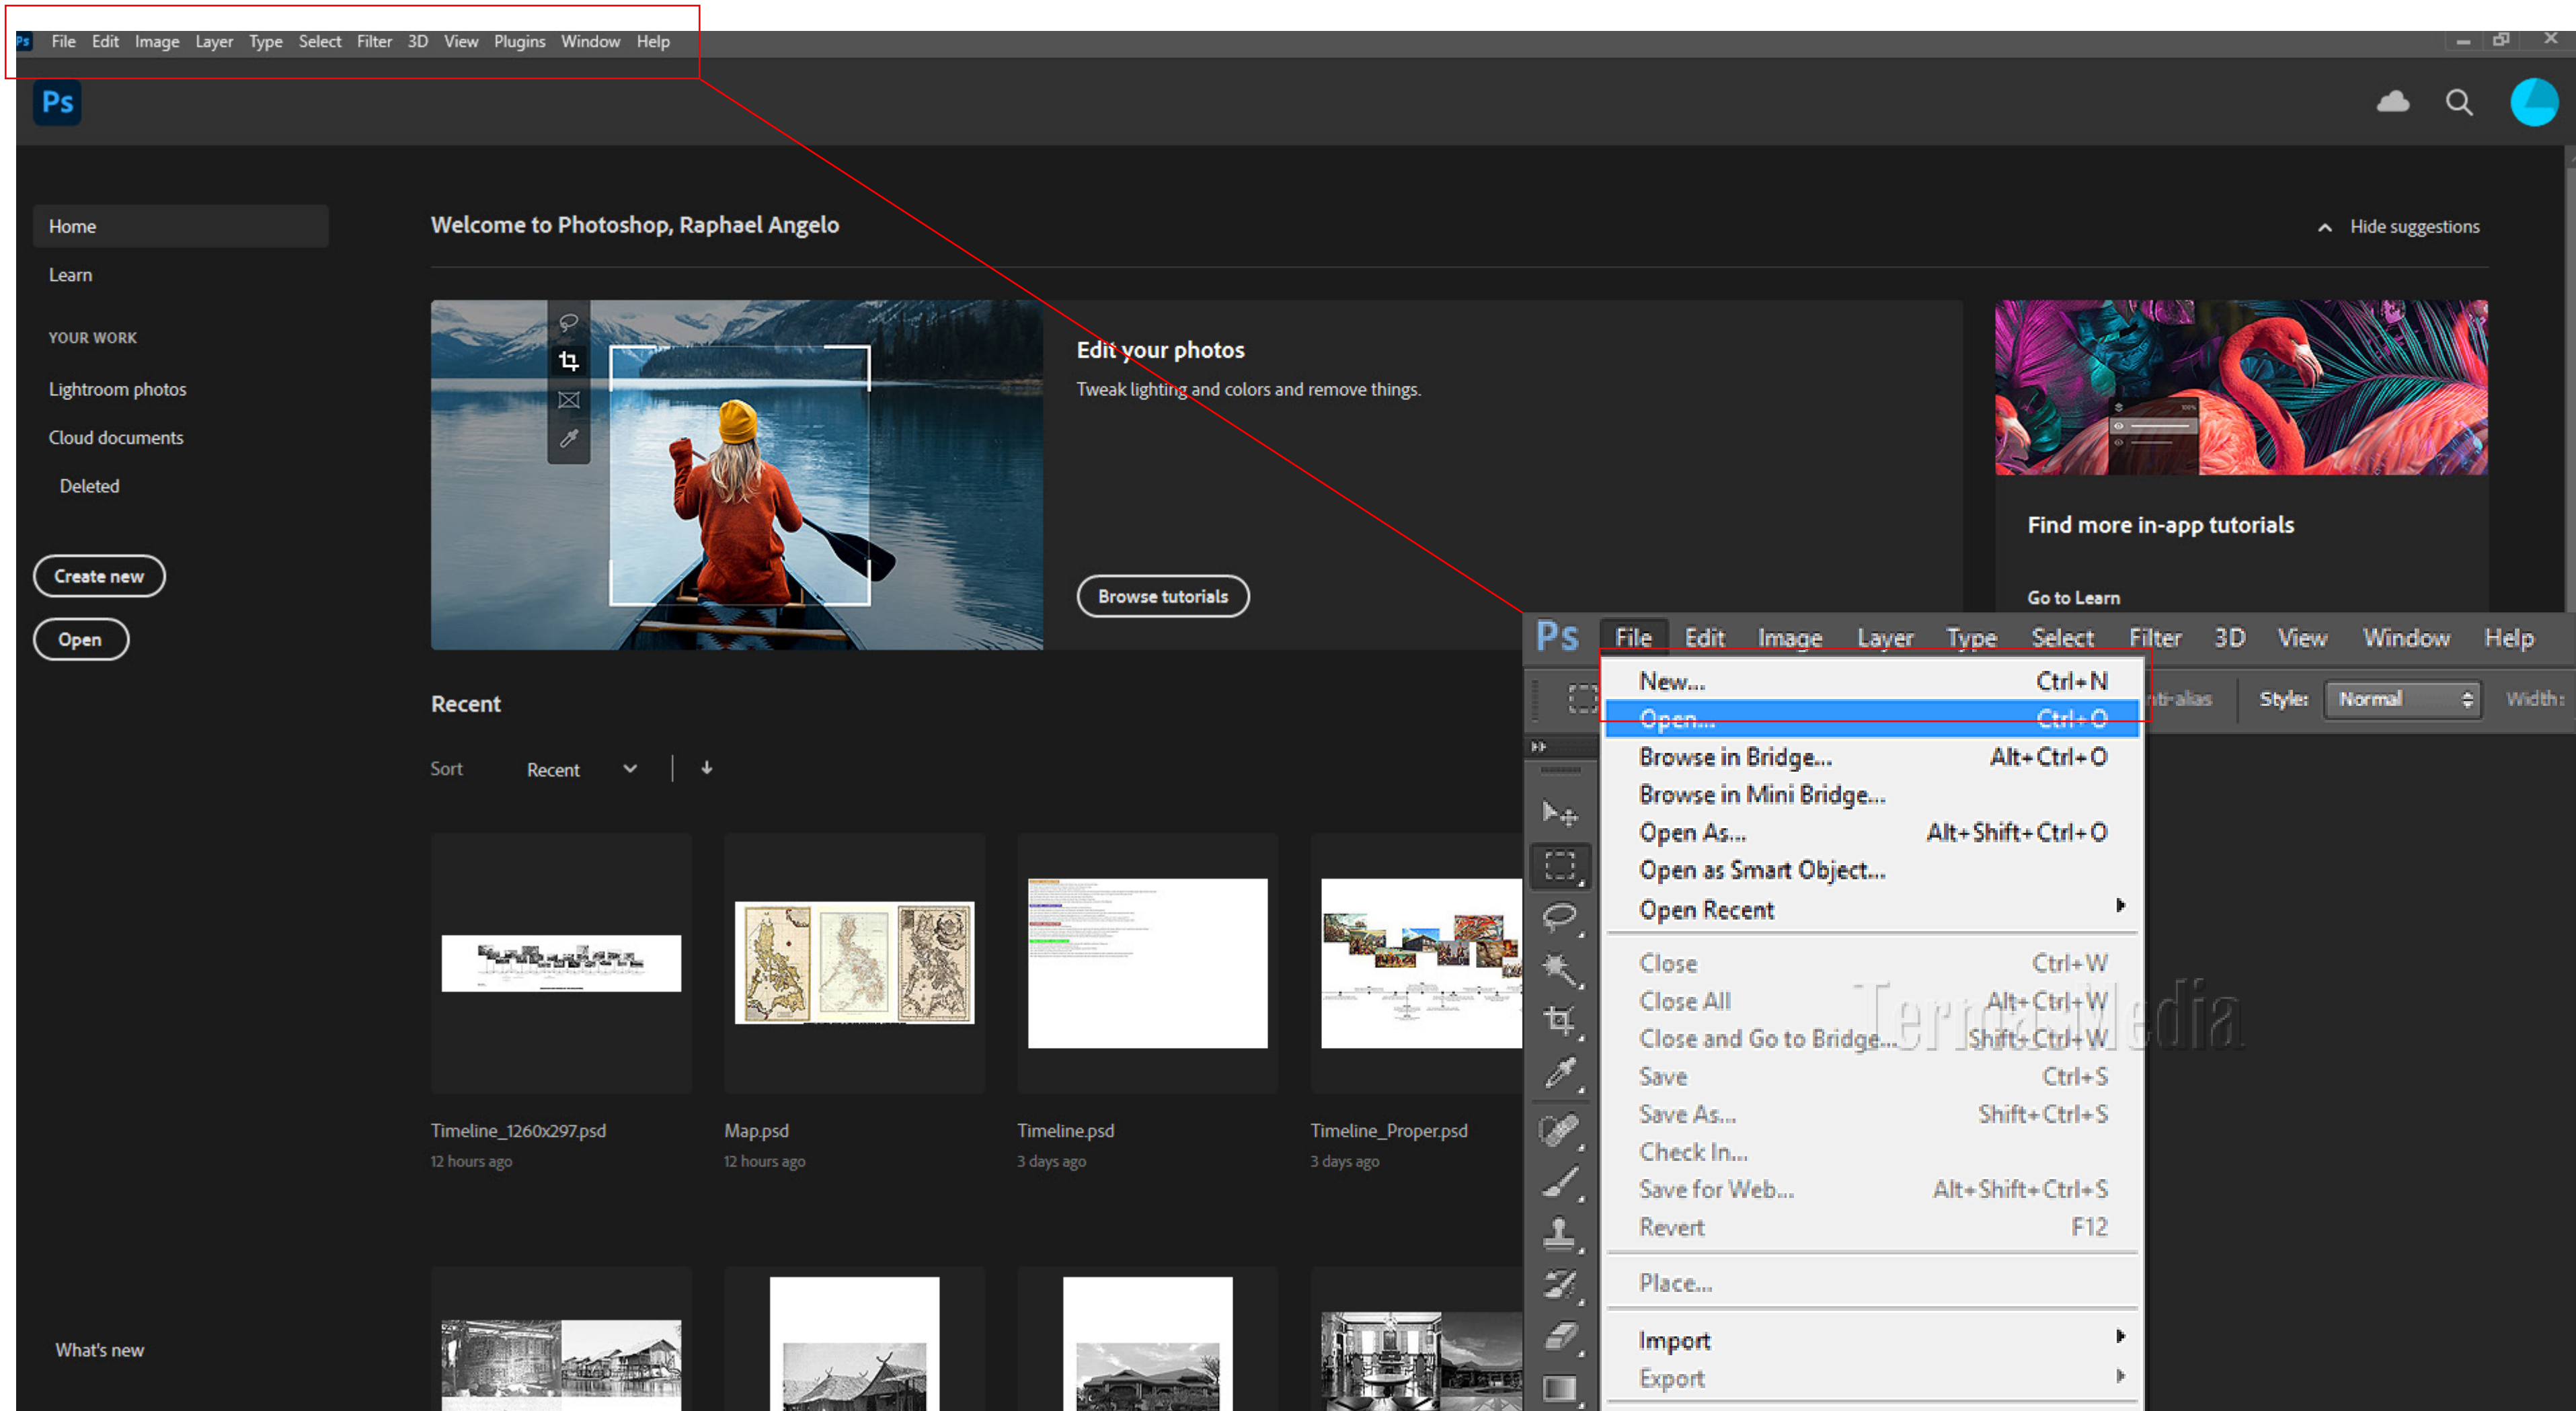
Ps File Edit Image Layer Type Select Filter 3D View Plugins Window Help

Ps

Home

Learn

YOUR WORK

Lightroom photos

Cloud documents

Deleted

Create new

Open

What's new

Welcome to Photoshop, Raphael Angelo

Hide suggestions

Edit your photos

Tweak lighting and colors and remove things.

Browse tutorials

Find more in-app tutorials

Go to Learn

Recent

Sort Recent

Timeline_1260x297.psd
12 hours ago

Map.psd
12 hours ago

Timeline.psd
3 days ago

Timeline_Proper.psd
3 days ago

Ps File Edit Image Layer Type Select Filter 3D View Window Help

Anti-alias Style: Normal Width:

New... Ctrl+N
Open... Ctrl+O
Browse in Bridge... Alt+Ctrl+O
Browse in Mini Bridge...
Open As... Alt+Shift+Ctrl+O
Open as Smart Object...
Open Recent
Close Ctrl+W
Close All Alt+Ctrl+W
Close and Go to Bridge... Shift+Ctrl+W
Save Ctrl+S
Save As... Shift+Ctrl+S
Check In...
Save for Web... Alt+Shift+Ctrl+S
Revert F12
Place...
Import
Export

TerminalMedia